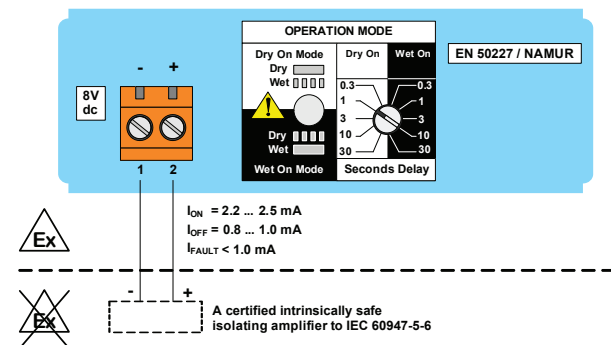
OPERATION MODE

Dry On Mode
Dry
Wet

Dry
Wet

Wet On Mode

Dry On

Wet On

0.3
1
3
10
30

0.3
1
3
10
30

Seconds Delay

EN 50227 / NAMUR

8V dc

-
+

1
2

Ex

$I_{ON}$ = 2.2 ... 2.5 mA
$I_{OFF}$ = 0.8 ... 1.0 mA
$I_{FAULT}$ < 1.0 mA

Ex

-
+

A certified intrinsically safe isolating amplifier to IEC 60947-5-6